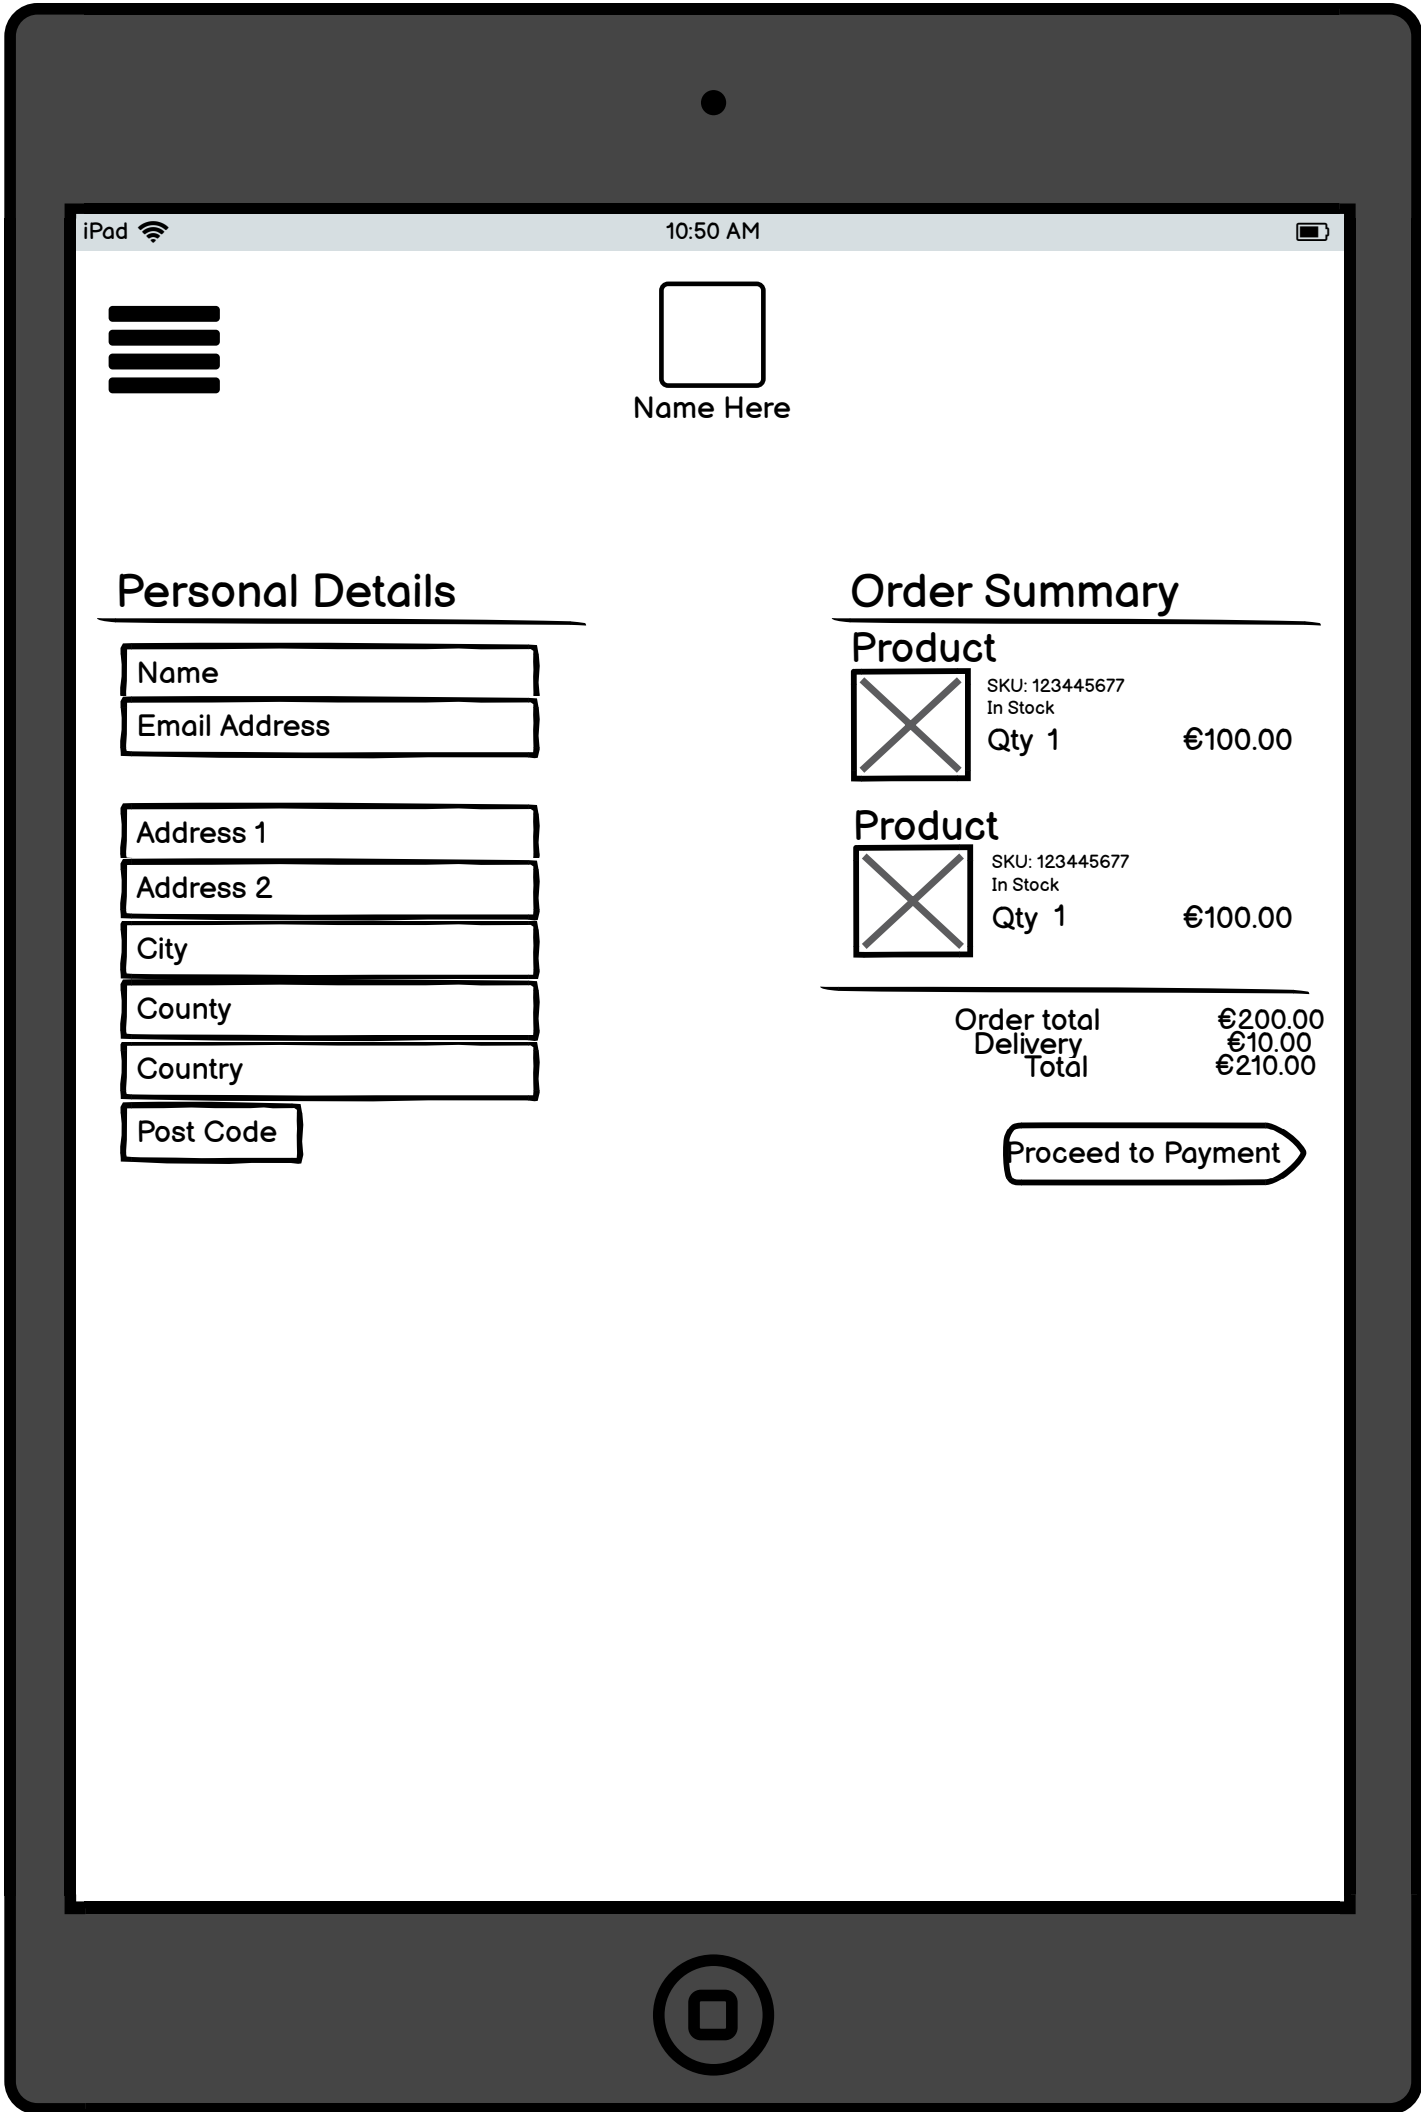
iPad 10:50 AM

Name Here

Personal Details

Name

Email Address

Address 1

Address 2

City

County

Country

Post Code

Order Summary

Product

SKU: 123445677
In Stock
Qty 1 €100.00

Product

SKU: 123445677
In Stock
Qty 1 €100.00

| | |
|---|---|
| Order total | €200.00 |
| Delivery | €10.00 |
| Total | €210.00 |

Proceed to Payment